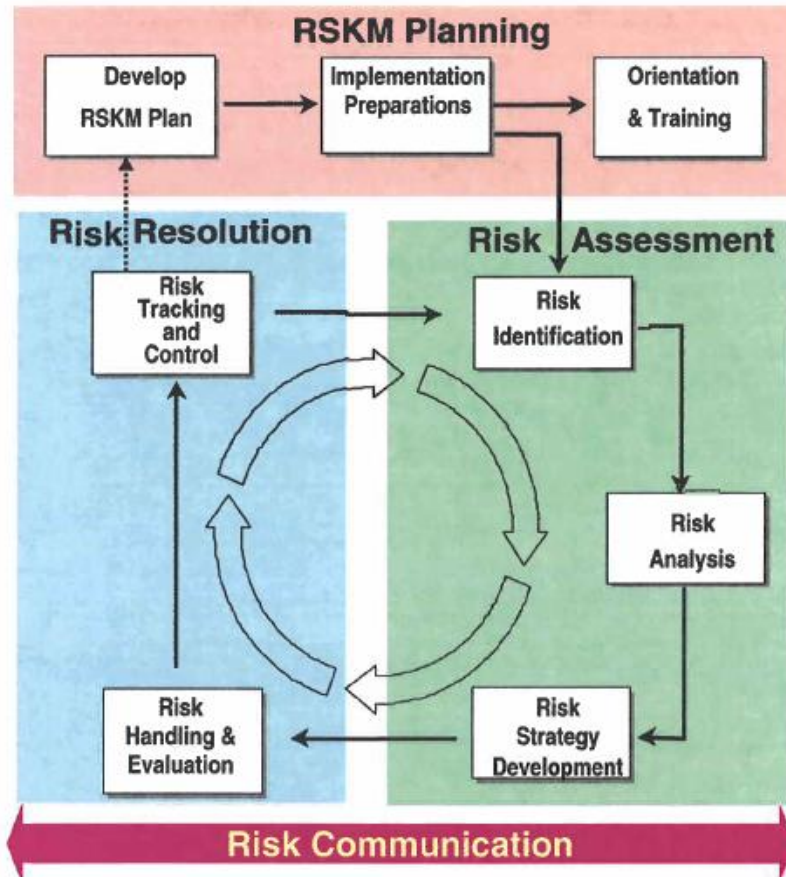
RSKM Planning

Develop RSKM Plan

Implementation Preparations

Orientation & Training

Risk Resolution

Risk Assessment

Risk Tracking and Control

Risk Identification

Risk Analysis

Risk Handling & Evaluation

Risk Strategy Development

Risk Communication